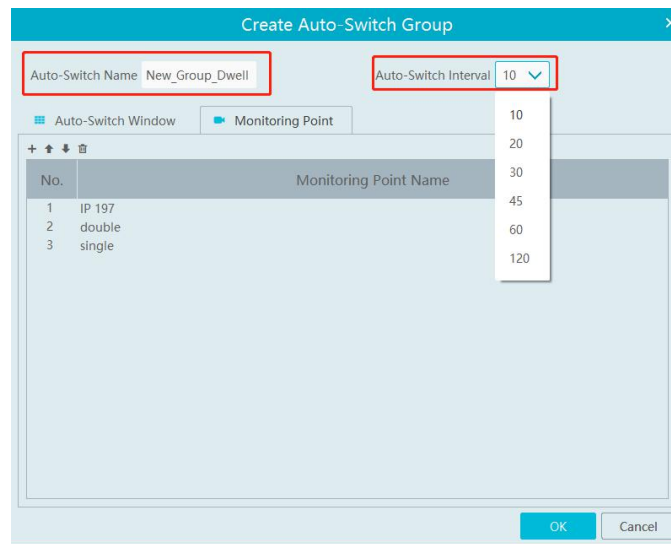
Create Auto-Switch Group

×

Auto-Switch Name New_Group_Dwell

Auto-Switch Interval 10

10
20
30
45
60
120

Auto-Switch Window

Monitoring Point

| No. | Monitoring Point Name |
|---|---|
| 1 | IP 197 |
| 2 | double |
| 3 | single |

OK

Cancel